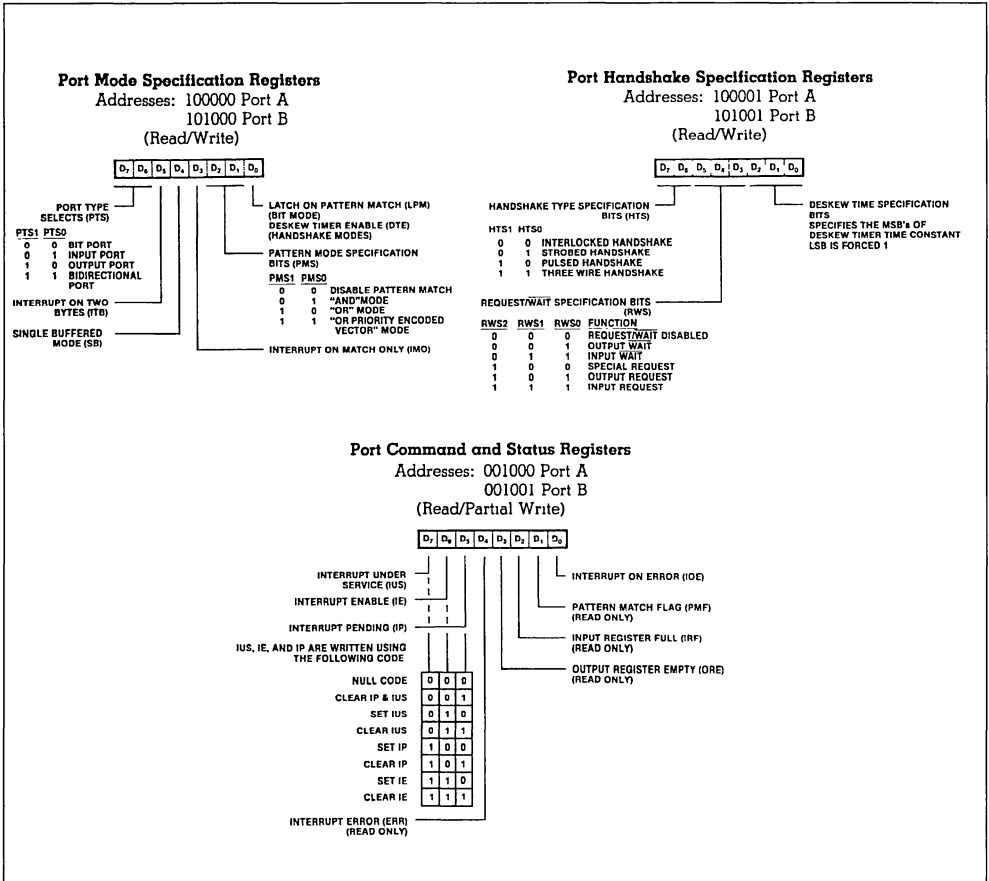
**Port Mode Specification Registers**
Addresses: 100000 Port A
101000 Port B
(Read/Write)

| $D_7$ | $D_6$ | $D_5$ | $D_4$ | $D_3$ | $D_2$ | $D_1$ | $D_0$ |
|---|---|---|---|---|---|---|---|

PORT TYPE SELECTS (PTS)

| PTS1 | PTS0 | |
|---|---|---|
| 0 | 0 | BIT PORT |
| 0 | 1 | INPUT PORT |
| 1 | 0 | OUTPUT PORT |
| 1 | 1 | BIDIRECTIONAL PORT |

INTERRUPT ON TWO BYTES (ITB)

SINGLE BUFFERED MODE (SB)

LATCH ON PATTERN MATCH (LPM) (BIT MODE)
DESKEW TIMER ENABLE (DTE) (HANDSHAKE MODES)

PATTERN MODE SPECIFICATION BITS (PMS)

| PMS1 | PMS0 | |
|---|---|---|
| 0 | 0 | DISABLE PATTERN MATCH |
| 0 | 1 | "AND" MODE |
| 1 | 0 | "OR" MODE |
| 1 | 1 | "OR PRIORITY ENCODED VECTOR" MODE |

INTERRUPT ON MATCH ONLY (IMO)

**Port Handshake Specification Registers**
Addresses: 100001 Port A
101001 Port B
(Read/Write)

| $D_7$ | $D_6$ | $D_5$ | $D_4$ | $D_3$ | $D_2$ | $D_1$ | $D_0$ |
|---|---|---|---|---|---|---|---|

HANDSHAKE TYPE SPECIFICATION BITS (HTS)

| HTS1 | HTS0 | |
|---|---|---|
| 0 | 0 | INTERLOCKED HANDSHAKE |
| 0 | 1 | STROBED HANDSHAKE |
| 1 | 0 | PULSED HANDSHAKE |
| 1 | 1 | THREE WIRE HANDSHAKE |

DESKEW TIME SPECIFICATION BITS
SPECIFIES THE MSB's OF DESKEW TIMER TIME CONSTANT
LSB IS FORCED 1

REQUEST/$\overline{WAIT}$ SPECIFICATION BITS (RWS)

| RWS2 | RWS1 | RWS0 | FUNCTION |
|---|---|---|---|
| 0 | 0 | 0 | REQUEST/$\overline{WAIT}$ DISABLED |
| 0 | 0 | 1 | OUTPUT $\overline{WAIT}$ |
| 0 | 1 | 1 | INPUT $\overline{WAIT}$ |
| 1 | 0 | 0 | SPECIAL REQUEST |
| 1 | 0 | 1 | OUTPUT REQUEST |
| 1 | 1 | 1 | INPUT REQUEST |

**Port Command and Status Registers**
Addresses: 001000 Port A
001001 Port B
(Read/Partial Write)

| $D_7$ | $D_6$ | $D_5$ | $D_4$ | $D_3$ | $D_2$ | $D_1$ | $D_0$ |
|---|---|---|---|---|---|---|---|

INTERRUPT UNDER SERVICE (IUS)
INTERRUPT ENABLE (IE)
INTERRUPT PENDING (IP)
IUS, IE, AND IP ARE WRITTEN USING THE FOLLOWING CODE

| | | | |
|---|---|---|---|
| NULL CODE | 0 | 0 | 0 |
| CLEAR IP & IUS | 0 | 0 | 1 |
| SET IUS | 0 | 1 | 0 |
| CLEAR IUS | 0 | 1 | 1 |
| SET IP | 1 | 0 | 0 |
| CLEAR IP | 1 | 0 | 1 |
| SET IE | 1 | 1 | 0 |
| CLEAR IE | 1 | 1 | 1 |

INTERRUPT ERROR (ERR) (READ ONLY)

INTERRUPT ON ERROR (IOE)
PATTERN MATCH FLAG (PMF) (READ ONLY)
INPUT REGISTER FULL (IRF) (READ ONLY)
OUTPUT REGISTER EMPTY (ORE) (READ ONLY)